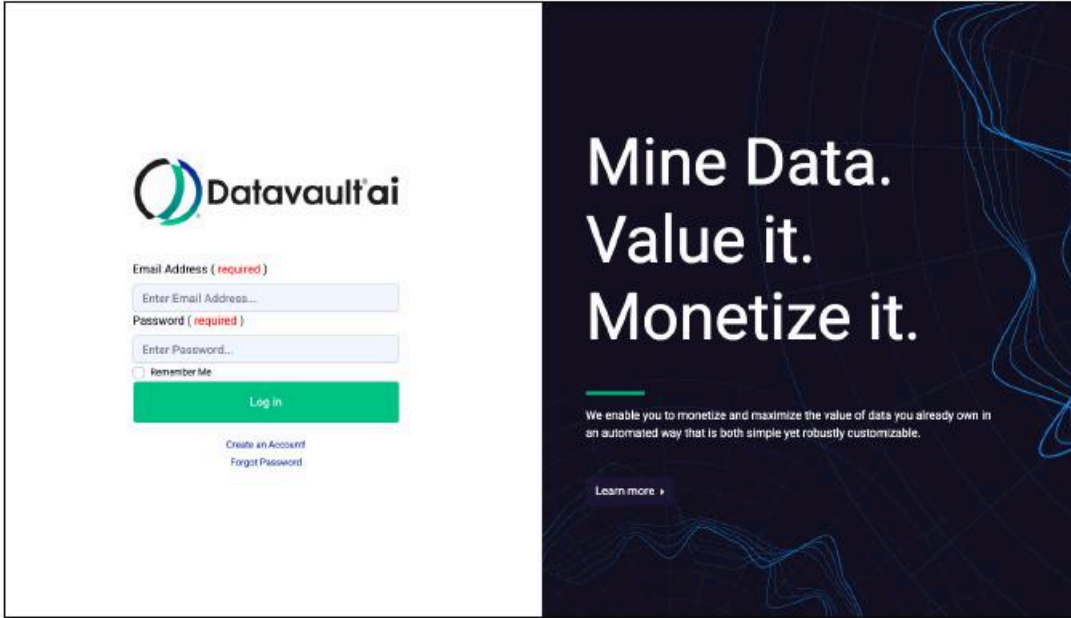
Datavault ai

Email Address ( required )

Enter Email Address...

Password ( required )

Enter Password...

Remember Me

Log in

Create an Account

Forgot Password

Mine Data.
Value it.
Monetize it.

We enable you to monetize and maximize the value of data you already own in an automated way that is both simple yet robustly customizable.

Learn more ▸